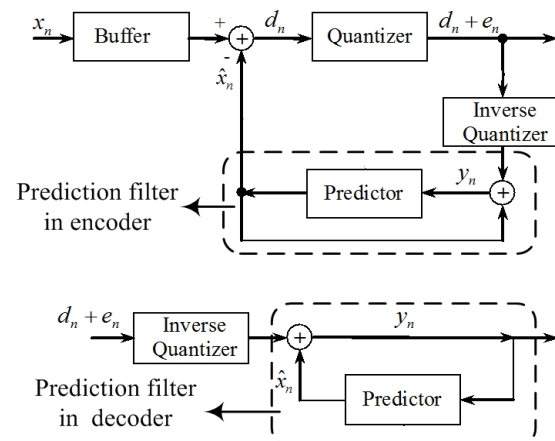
$x_n$

Buffer

+

$d_n$

Quantizer

$d_n + e_n$

-

$\hat{x}_n$

Inverse Quantizer

$y_n$

Predictor

Prediction filter in encoder

$d_n + e_n$

Inverse Quantizer

$y_n$

$\hat{x}_n$

Predictor

Prediction filter in decoder